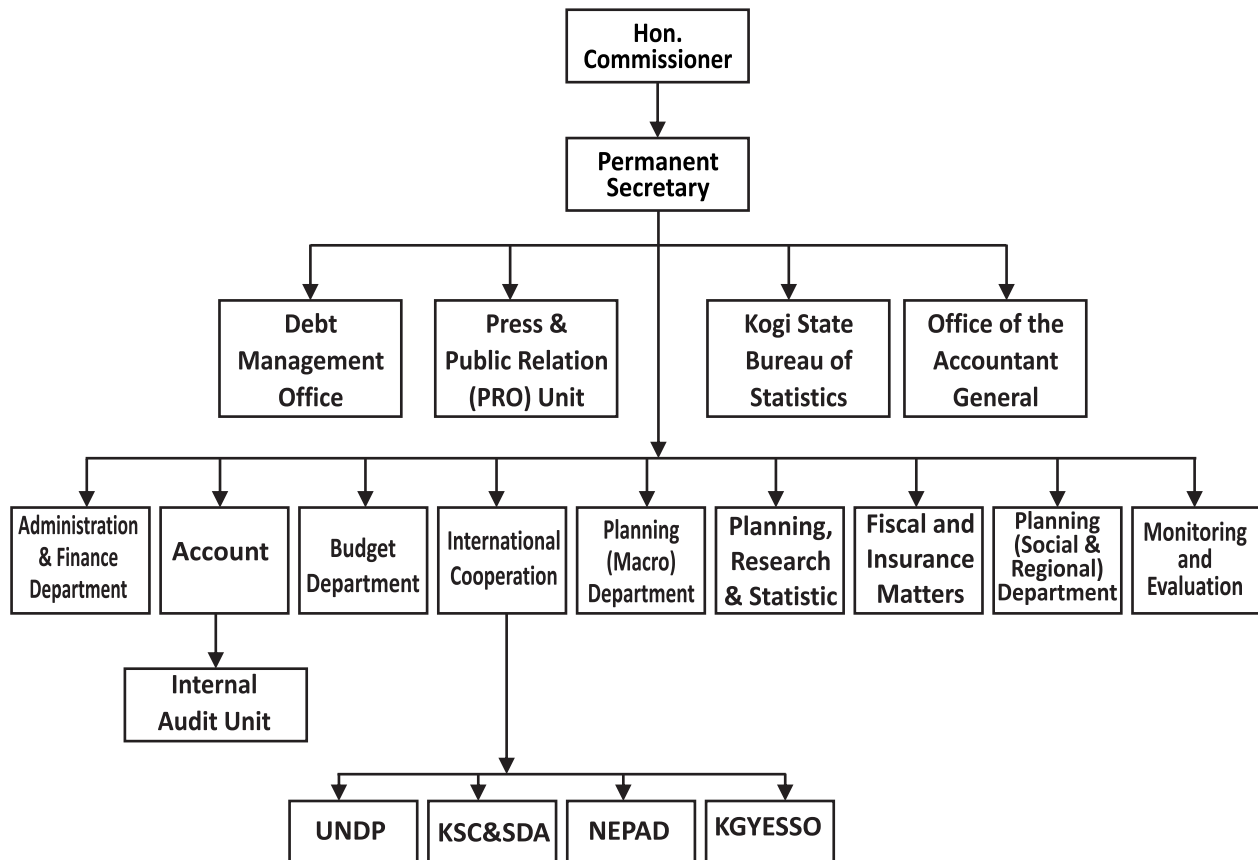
Hon. Commissioner

Permanent Secretary

Debt Management Office

Press & Public Relation (PRO) Unit

Kogi State Bureau of Statistics

Office of the Accountant General

Administration & Finance Department

Account

Budget Department

International Cooperation

Planning (Macro) Department

Planning, Research & Statistic

Fiscal and Insurance Matters

Planning (Social & Regional) Department

Monitoring and Evaluation

Internal Audit Unit

UNDP

KSC&SDA

NEPAD

KGYESSO